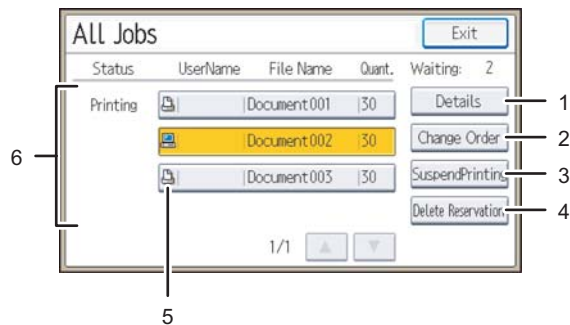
All Jobs

Exit

Status UserName File Name Quant. Waiting: 2

Printing

| Document001 | 30

| Document002 | 30

| Document003 | 30

Details

Change Order

SuspendPrinting

Delete Reservation

1/1

1

2

3

4

5

6